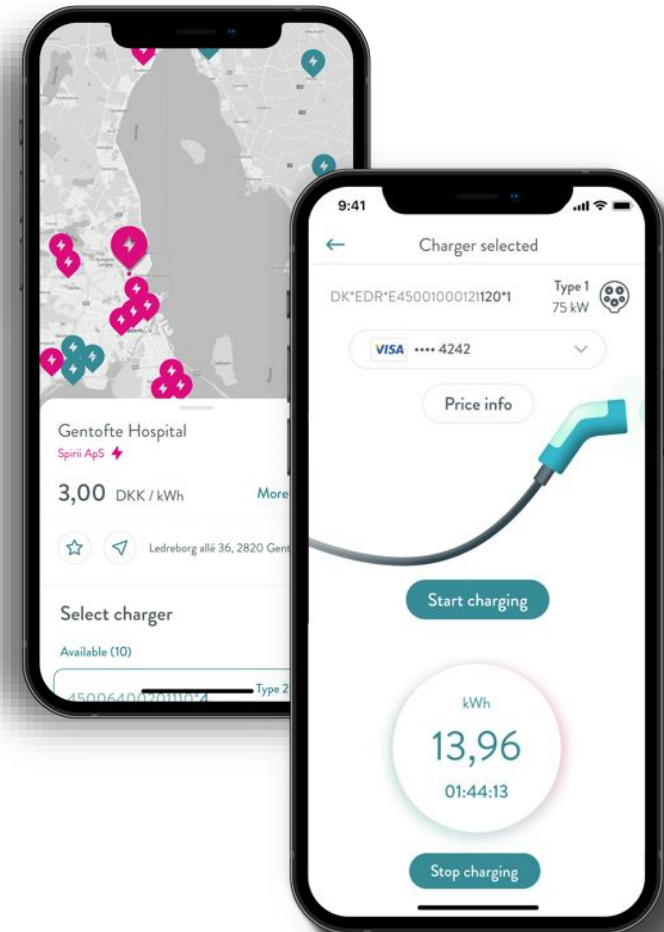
Gentofte Hospital
Spirii ApS

3,00 DKK / kWh
More

Ledreborg allé 36, 2820 Gent

Select charger

Available (10)

450064002011104
Type 2

9:41

Charger selected

DK*EDR*E45001000121120*1
Type 1
75 kW

VISA •••• 4242

Price info

Start charging

kWh
13,96
01:44:13

Stop charging